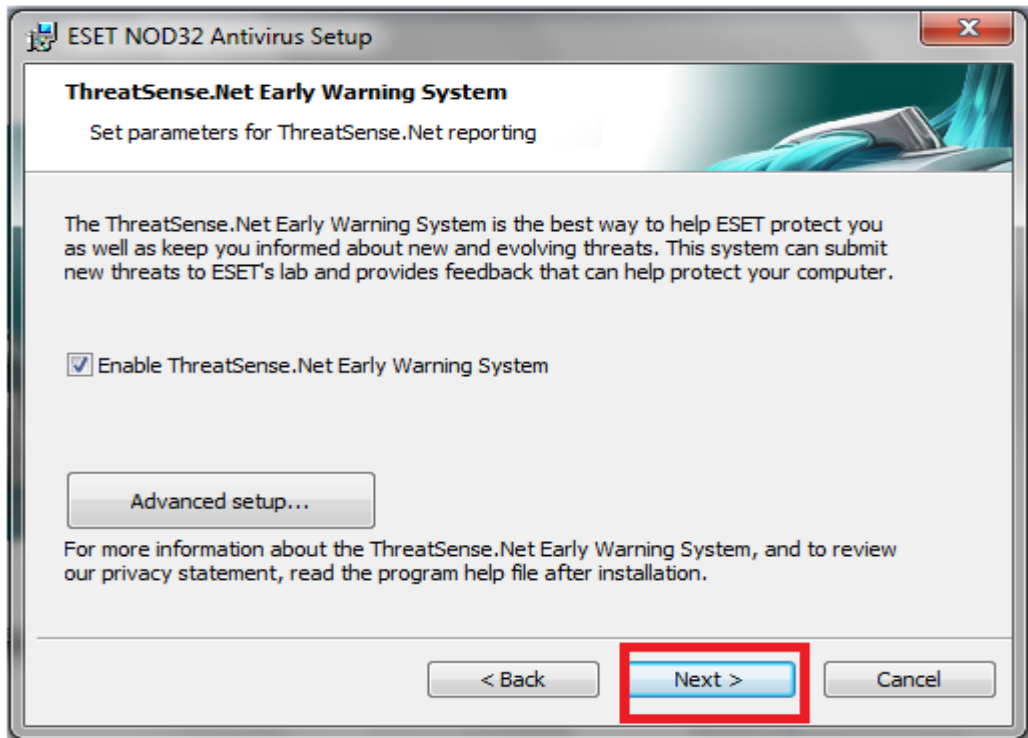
ESET NOD32 Antivirus Setup

ThreatSense.Net Early Warning System

Set parameters for ThreatSense.Net reporting

The ThreatSense.Net Early Warning System is the best way to help ESET protect you as well as keep you informed about new and evolving threats. This system can submit new threats to ESET's lab and provides feedback that can help protect your computer.

Enable ThreatSense.Net Early Warning System

Advanced setup...

For more information about the ThreatSense.Net Early Warning System, and to review our privacy statement, read the program help file after installation.

< Back

Next >

Cancel